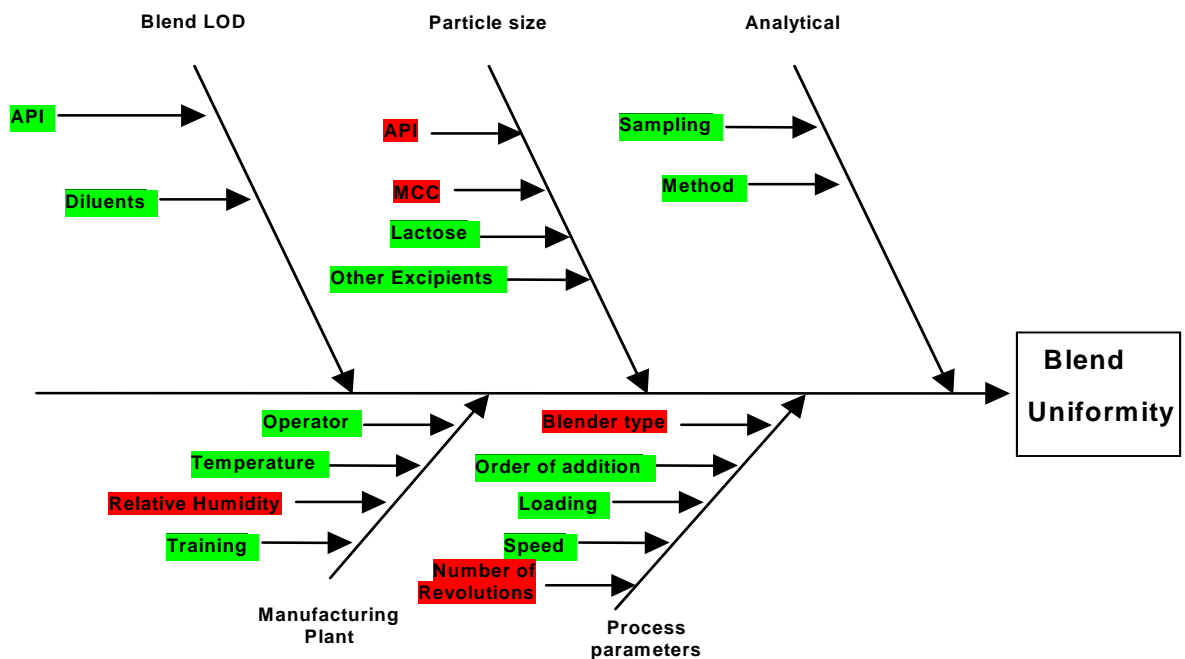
Blend LOD

API

Diluents

Particle size

API

MCC

Lactose

Other Excipients

Analytical

Sampling

Method

Blend Uniformity

Operator

Temperature

Relative Humidity

Training

Manufacturing Plant

Blender type

Order of addition

Loading

Speed

Number of Revolutions

Process parameters